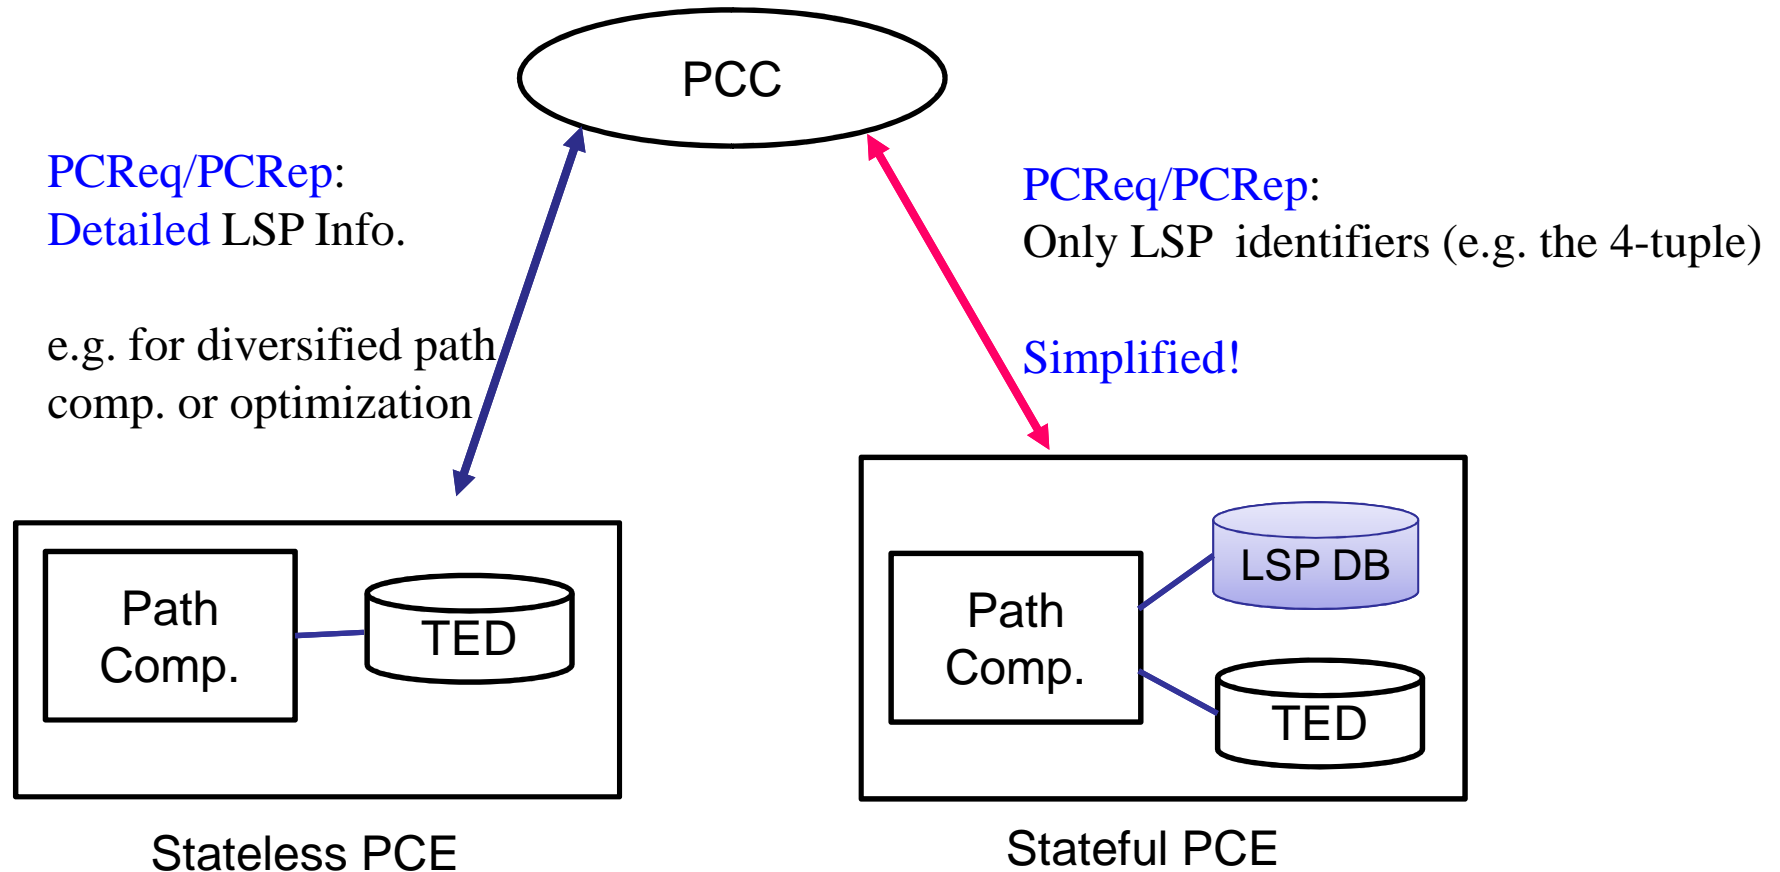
PCC

PCReq/PCRep:
Detailed LSP Info.

e.g. for diversified path comp. or optimization

PCReq/PCRep:
Only LSP identifiers (e.g. the 4-tuple)

Simplified!

Path Comp.

TED

Stateless PCE

Path Comp.

LSP DB

TED

Stateful PCE